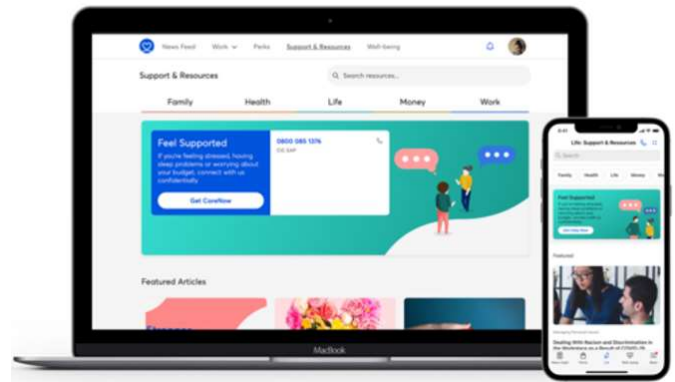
News Feed Work Perks Support & Resources Well-being

Support & Resources

Search resources...

Family Health Life Money Work

Feel Supported

If you're feeling stressed, having sleep problems or worrying about your budget, connect with us confidentially

Get CareNow

0800 085 1376

Featured Articles

MacBook

Life: Support & Resources

Search

Family Health Life Money

Feel Supported

Featured

Dealing With Racism and Discrimination in the Workplace as a Result of COVID-19

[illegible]